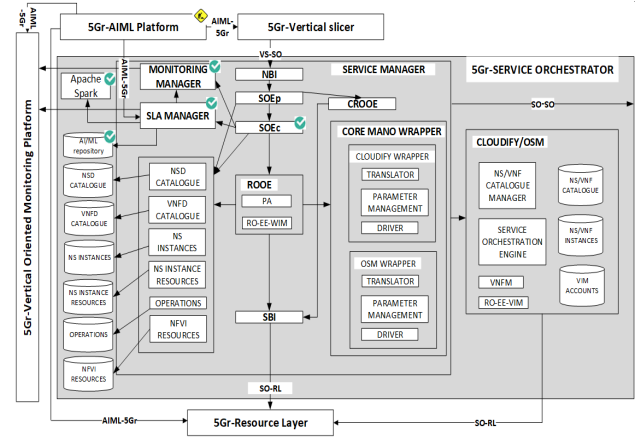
AIML -5Gr

5Gr-AIML Platform

AIML-5Gr

5Gr-Vertical slicer

VS-SO

5Gr-Vertical Oriented Monitoring Platform

AIML-5Gr

Apache Spark

MONITORING MANAGER

NBI

SERVICE MANAGER

5Gr-SERVICE ORCHESTRATOR

SOEp

CROOE

SO-SO

SLA MANAGER

SOEc

AI/ML repository

CORE MANO WRAPPER

CLOUDIFY/OSM

NSD CATALOGUE

NSD CATALOGUE

ROOE

CLOUDIFY WRAPPER

TRANSLATOR

NS/VNF CATALOGUE MANAGER

NS/VNF CATALOGUE

VNFD CATALOGUE

VNFD CATALOGUE

PA

PARAMETER MANAGEMENT

RO-EE-WIM

NS INSTANCES

NS INSTANCES

DRIVER

SERVICE ORCHESTRATION ENGINE

NS/VNF INSTANCES

NS INSTANCE RESOURCES

NS INSTANCE RESOURCES

OSM WRAPPER

TRANSLATOR

VIM ACCOUNTS

OPERATIONS

VNFM

OPERATIONS

NFVI RESOURCES

PARAMETER MANAGEMENT

RO-EE-VIM

SBI

NFVI RESOURCES

DRIVER

SO-RL

AIML-5Gr

5Gr-Resource Layer

SO-RL